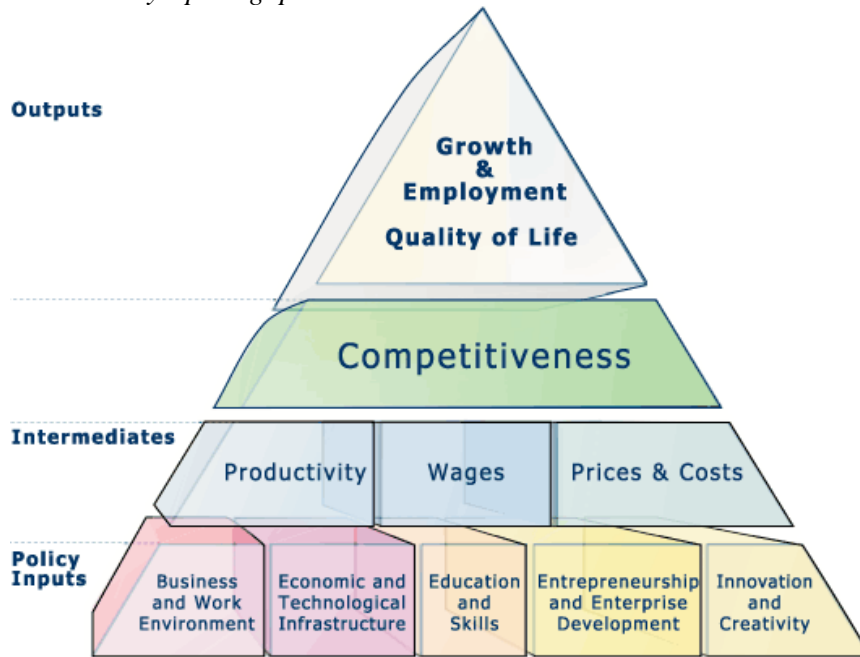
Outputs

Growth & Employment

Quality of Life

Competitiveness

Intermediates

Productivity

Wages

Prices & Costs

Policy Inputs

Business and Work Environment

Economic and Technological Infrastructure

Education and Skills

Entrepreneurship and Enterprise Development

Innovation and Creativity